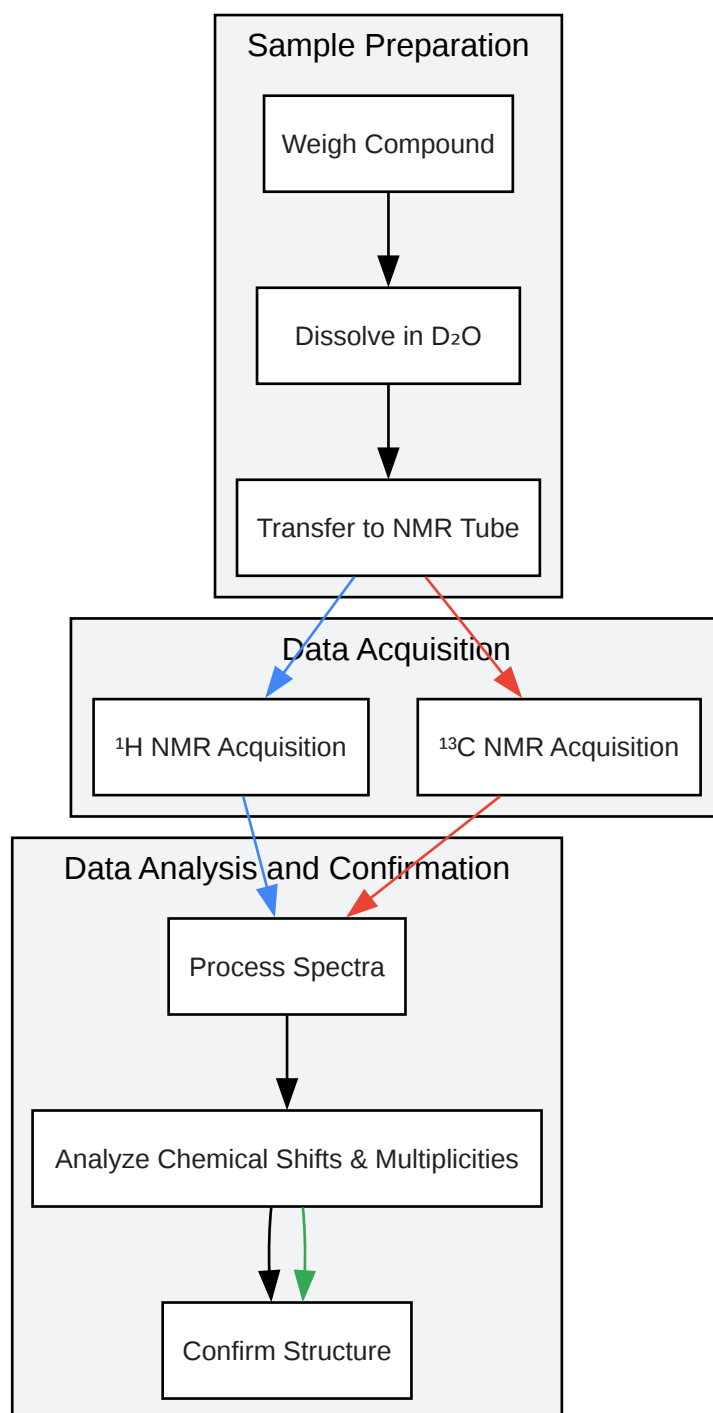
Sample Preparation

Weigh Compound

Dissolve in $D_2O$

Transfer to NMR Tube

Data Acquisition

$^1$H NMR Acquisition

$^{13}$C NMR Acquisition

Data Analysis and Confirmation

Process Spectra

Analyze Chemical Shifts & Multiplicities

Confirm Structure